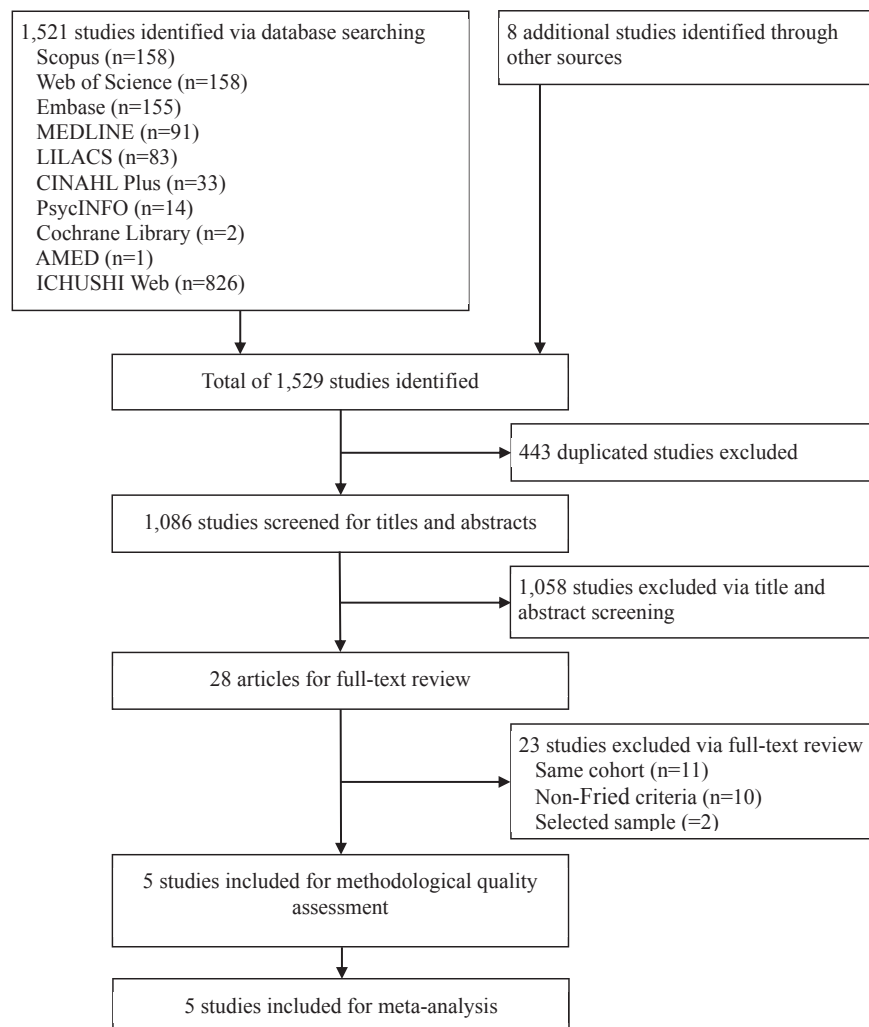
1,521 studies identified via database searching
Scopus (n=158)
Web of Science (n=158)
Embase (n=155)
MEDLINE (n=91)
LILACS (n=83)
CINAHL Plus (n=33)
PsycINFO (n=14)
Cochrane Library (n=2)
AMED (n=1)
ICHUSHI Web (n=826)

8 additional studies identified through other sources

Total of 1,529 studies identified

443 duplicated studies excluded

1,086 studies screened for titles and abstracts

1,058 studies excluded via title and abstract screening

28 articles for full-text review

23 studies excluded via full-text review
Same cohort (n=11)
Non-Fried criteria (n=10)
Selected sample (=2)

5 studies included for methodological quality assessment

5 studies included for meta-analysis